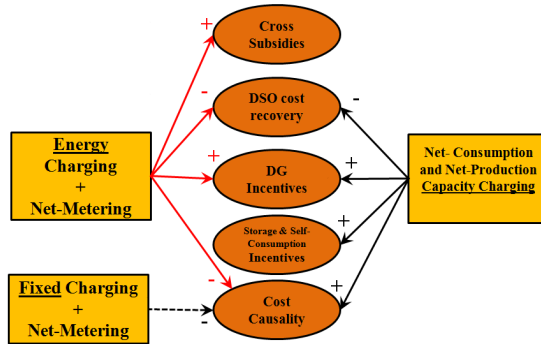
Energy Charging + Net-Metering

Fixed Charging + Net-Metering

+ Cross Subsidies

- DSO cost recovery -

+ DG Incentives +

Storage & Self-Consumption Incentives +

- Cost Causality +

-

Net- Consumption and Net-Production Capacity Charging